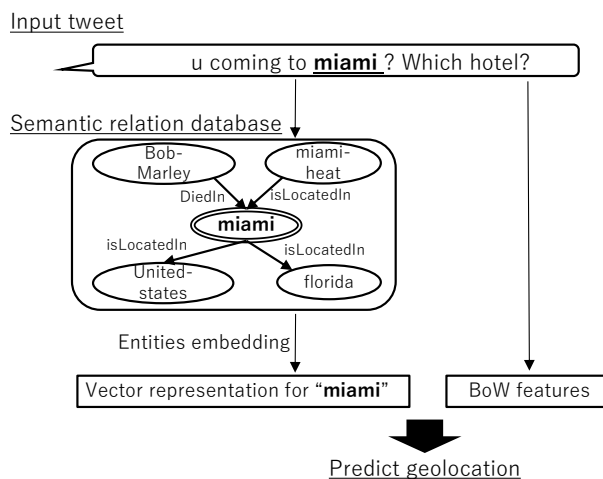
Input tweet

u coming to **miami** ? Which hotel?

Semantic relation database

Bob-Marley

miami-heat

DiedIn

isLocatedIn

**miami**

isLocatedIn

isLocatedIn

United-states

florida

Entities embedding

Vector representation for "**miami**"

BoW features

Predict geolocation